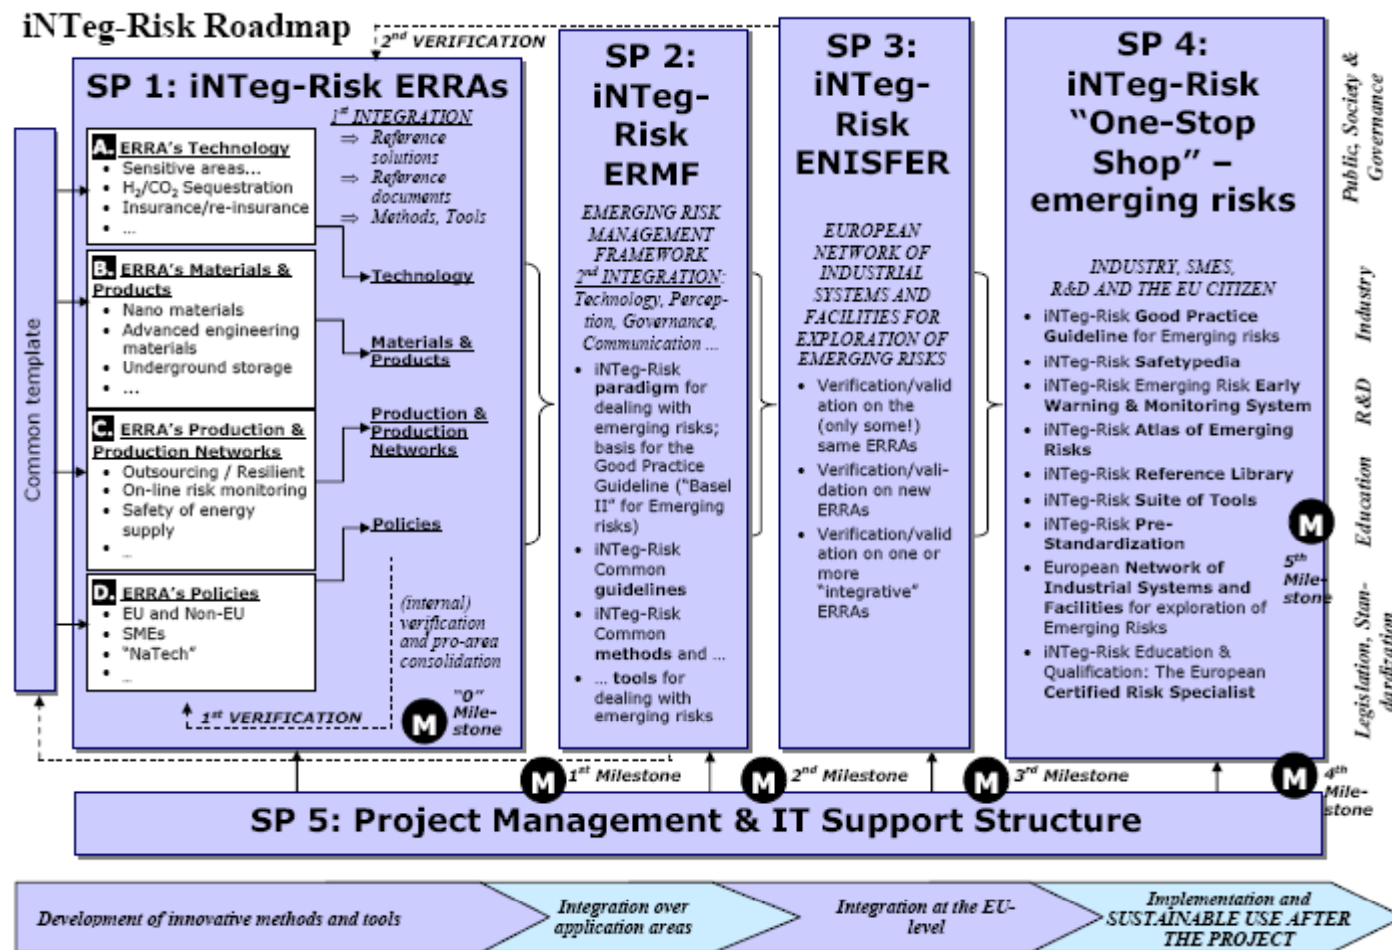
iNTeg-Risk Roadmap

$2^{nd}$ VERIFICATION

SP 1: iNTeg-Risk ERRAs

Common template

A. ERRA's Technology
- Sensitive areas...
- $H_2/CO_2$ Sequestration
- Insurance/re-insurance
- ...

$1^{st}$ INTEGRATION
⇒ Reference solutions
⇒ Reference documents
⇒ Methods, Tools

B. ERRA's Materials & Products
- Nano materials
- Advanced engineering materials
- Underground storage
- ...

Technology

Materials & Products

C. ERRA's Production & Production Networks
- Outsourcing / Resilient
- On-line risk monitoring
- Safety of energy supply
- ...

Production & Production Networks

Policies

D. ERRA's Policies
- EU and Non-EU
- SMEs
- "NaTech"
- ...

(internal) verification and pro-area consolidation

$1^{st}$ VERIFICATION

"0" Milestone

SP 2: iNTeg-Risk ERMF

EMERGING RISK MANAGEMENT FRAMEWORK
$2^{nd}$ INTEGRATION: Technology, Perception, Governance, Communication ...
- iNTeg-Risk paradigm for dealing with emerging risks; basis for the Good Practice Guideline ("Basel II" for Emerging risks)
- iNTeg-Risk Common guidelines
- iNTeg-Risk Common methods and ...
- ... tools for dealing with emerging risks

SP 3: iNTeg-Risk ENISFER

EUROPEAN NETWORK OF INDUSTRIAL SYSTEMS AND FACILITIES FOR EXPLORATION OF EMERGING RISKS
- Verification/validation on the (only some!) same ERRAs
- Verification/validation on new ERRAs
- Verification/validation on one or more "integrative" ERRAs

SP 4: iNTeg-Risk "One-Stop Shop" – emerging risks

INDUSTRY, SMES, R&D AND THE EU CITIZEN
- iNTeg-Risk Good Practice Guideline for Emerging risks
- iNTeg-Risk Safetypedia
- iNTeg-Risk Emerging Risk Early Warning & Monitoring System
- iNTeg-Risk Atlas of Emerging Risks
- iNTeg-Risk Reference Library
- iNTeg-Risk Suite of Tools
- iNTeg-Risk Pre-Standardization
- European Network of Industrial Systems and Facilities for exploration of Emerging Risks
- iNTeg-Risk Education & Qualification: The European Certified Risk Specialist

$5^{th}$ Milestone

Public, Society & Governance
Industry
R&D
Education
Legislation, Standardization

M $1^{st}$ Milestone
M $2^{nd}$ Milestone
M $3^{rd}$ Milestone
M $4^{th}$ Milestone

SP 5: Project Management & IT Support Structure

Development of innovative methods and tools
Integration over application areas
Integration at the EU-level
Implementation and SUSTAINABLE USE AFTER THE PROJECT